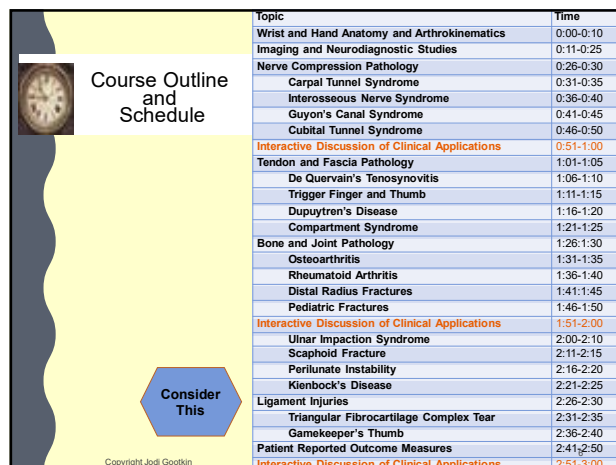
Course Outline and Schedule

Consider This

Copyright Jodi Gootkin

| Topic | Time |
|---|---|
| Wrist and Hand Anatomy and Arthrokinematics | 0:00-0:10 |
| Imaging and Neurodiagnostic Studies | 0:11-0:25 |
| Nerve Compression Pathology | 0:26-0:30 |
| Carpal Tunnel Syndrome | 0:31-0:35 |
| Interosseous Nerve Syndrome | 0:36-0:40 |
| Guyon's Canal Syndrome | 0:41-0:45 |
| Cubital Tunnel Syndrome | 0:46-0:50 |
| Interactive Discussion of Clinical Applications | 0:51-1:00 |
| Tendon and Fascia Pathology | 1:01-1:05 |
| De Quervain's Tenosynovitis | 1:06-1:10 |
| Trigger Finger and Thumb | 1:11-1:15 |
| Dupuytren's Disease | 1:16-1:20 |
| Compartment Syndrome | 1:21-1:25 |
| Bone and Joint Pathology | 1:26:1:30 |
| Osteoarthritis | 1:31-1:35 |
| Rheumatoid Arthritis | 1:36-1:40 |
| Distal Radius Fractures | 1:41:1:45 |
| Pediatric Fractures | 1:46-1:50 |
| Interactive Discussion of Clinical Applications | 1:51-2:00 |
| Ulnar Impaction Syndrome | 2:00-2:10 |
| Scaphoid Fracture | 2:11-2:15 |
| Perilunate Instability | 2:16-2:20 |
| Kienbock's Disease | 2:21-2:25 |
| Ligament Injuries | 2:26-2:30 |
| Triangular Fibrocartilage Complex Tear | 2:31-2:35 |
| Gamekeeper's Thumb | 2:36-2:40 |
| Patient Reported Outcome Measures | 2:41-2:50 |
| Interactive Discussion of Clinical Applications | 2:51-3:00 |